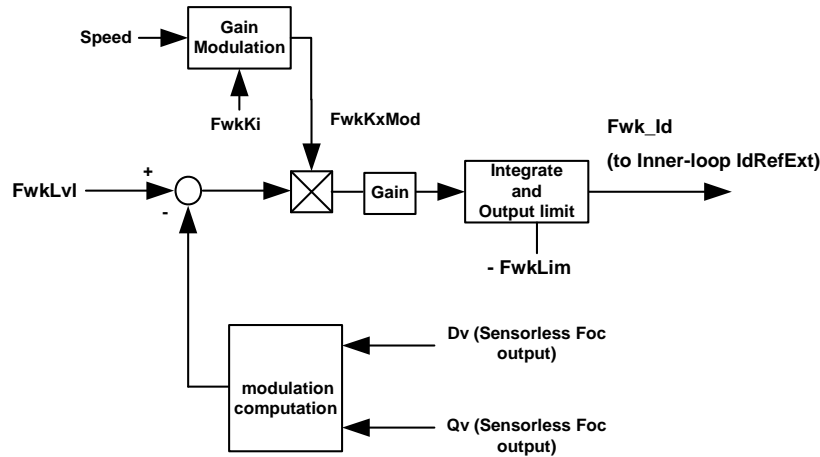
Speed

Gain Modulation

FwkKi

FwkKxMod

Fwk_Id

(to Inner-loop IdRefExt)

FwkLvl

+

-

Gain

Integrate and Output limit

- FwkLim

Dv (Sensorless Foc output)

modulation computation

Qv (Sensorless Foc output)